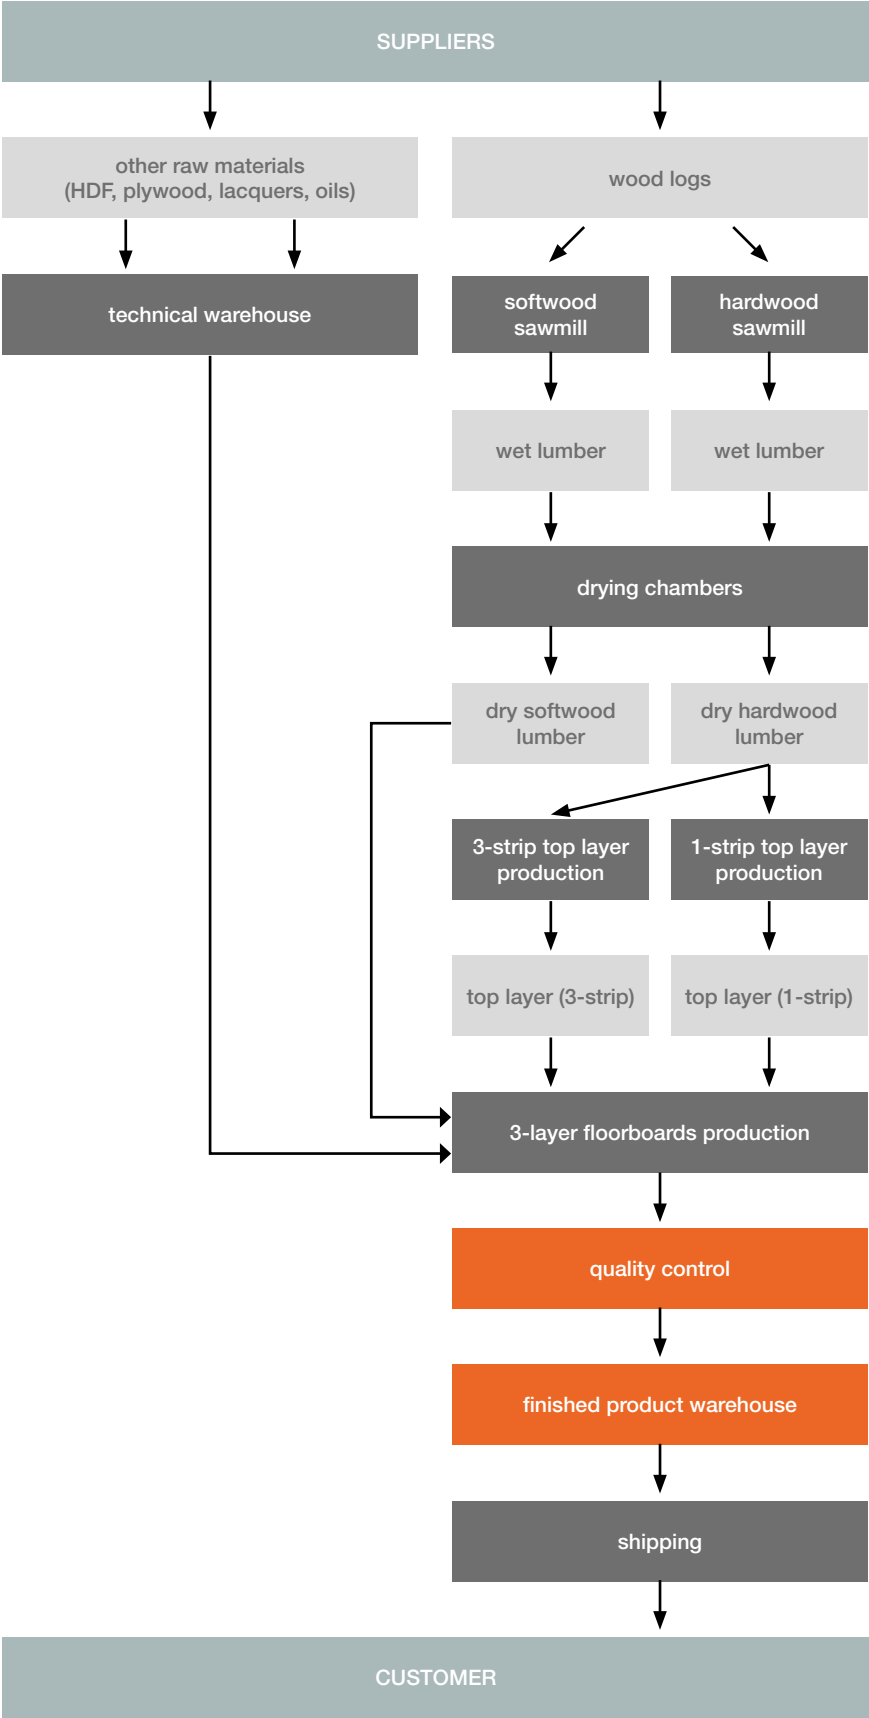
SUPPLIERS

other raw materials
(HDF, plywood, lacquers, oils)

wood logs

technical warehouse

softwood sawmill

hardwood sawmill

wet lumber

wet lumber

drying chambers

dry softwood lumber

dry hardwood lumber

3-strip top layer production

1-strip top layer production

top layer (3-strip)

top layer (1-strip)

3-layer floorboards production

quality control

finished product warehouse

shipping

CUSTOMER